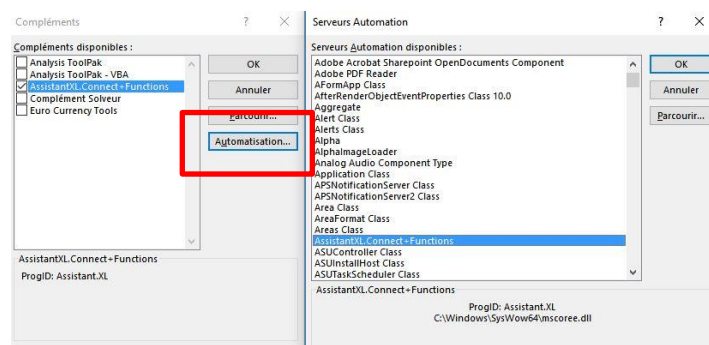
Compléments ? ×

Compléments disponibles :

Analysis ToolPak
Analysis ToolPak - VBA
AssistantXL.Connect+Functions
Complément Solveur
Euro Currency Tools

OK
Annuler
Parcourir...
Automatisation...

AssistantXL.Connect+Functions

ProgID: Assistant.XL

Serveurs Automation ? ×

Serveurs Automation disponibles :

Adobe Acrobat Sharepoint OpenDocuments Component
Adobe PDF Reader
AFormApp Class
AfterRenderObjectEventProperties Class 10.0
Aggregate
Alert Class
Alerts Class
Alpha
AlphaImageLoader
Analog Audio Component Type
Application Class
APSNotificationServer Class
APSNotificationServer2 Class
Area Class
AreaFormat Class
Areas Class
AssistantXL.Connect+Functions
ASUController Class
ASUInstallHost Class
ASUTaskScheduler Class

OK
Annuler
Parcourir...

AssistantXL.Connect+Functions

ProgID: Assistant.XL
C:\Windows\SysWow64\mscoree.dll